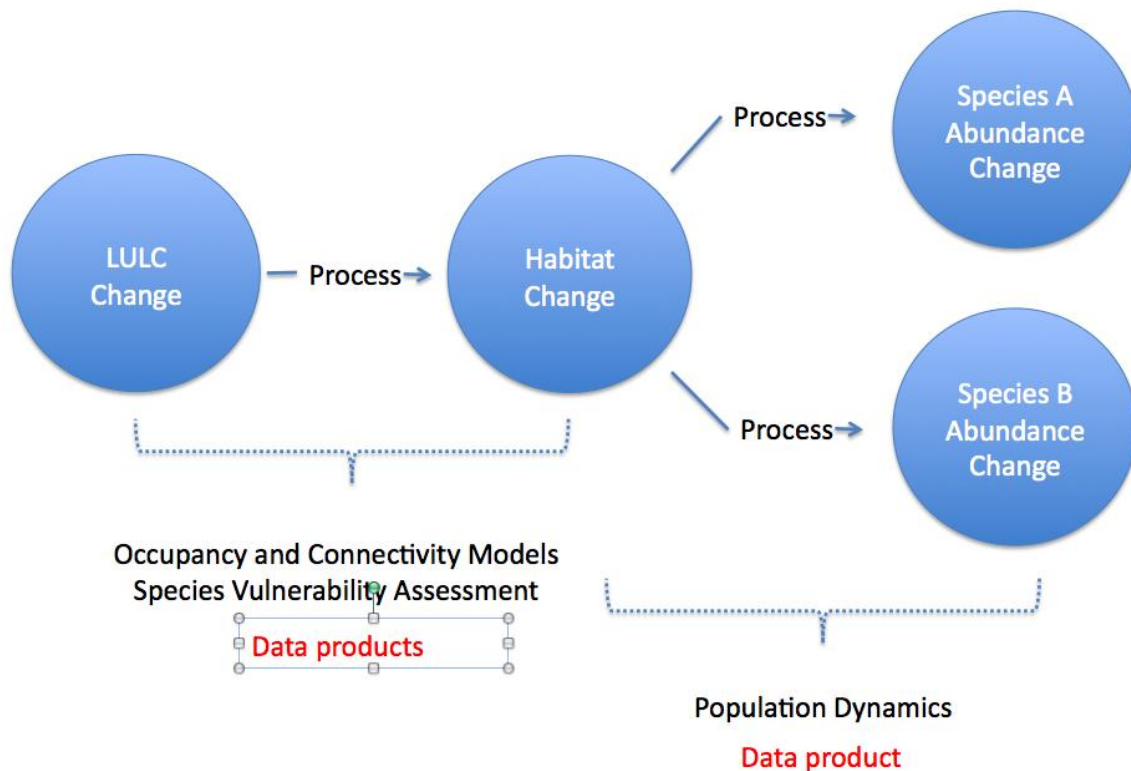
LULC Change

Process

Habitat Change

Process

Species A Abundance Change

Process

Species B Abundance Change

Occupancy and Connectivity Models
Species Vulnerability Assessment

Data products

Population Dynamics

Data product